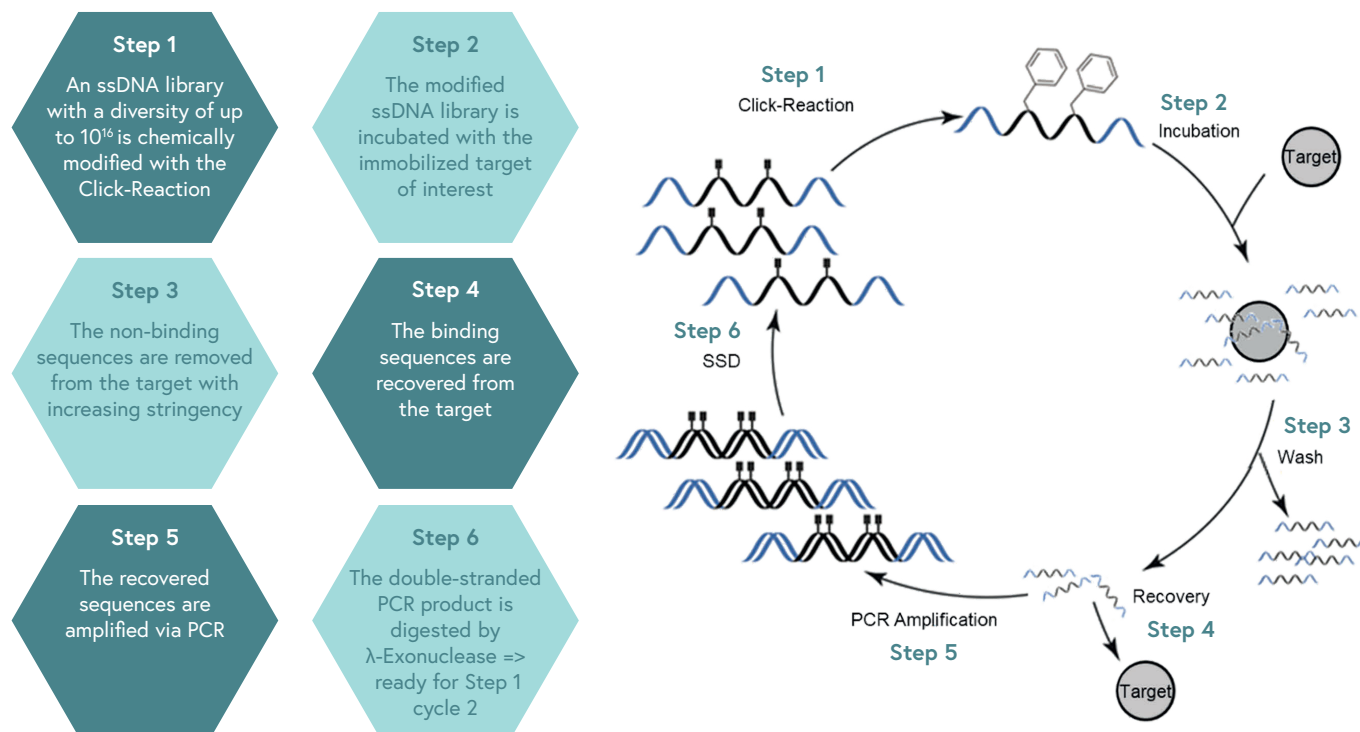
Step 1
An ssDNA library with a diversity of up to $10^{16}$ is chemically modified with the Click-Reaction

Step 2
The modified ssDNA library is incubated with the immobilized target of interest

Step 3
The non-binding sequences are removed from the target with increasing stringency

Step 4
The binding sequences are recovered from the target

Step 5
The recovered sequences are amplified via PCR

Step 6
The double-stranded PCR product is digested by λ-Exonuclease => ready for Step 1 cycle 2

Step 1
Click-Reaction

Step 2
Incubation

Target

Step 3
Wash

Recovery
Step 4

Target

PCR Amplification
Step 5

Step 6
SSD